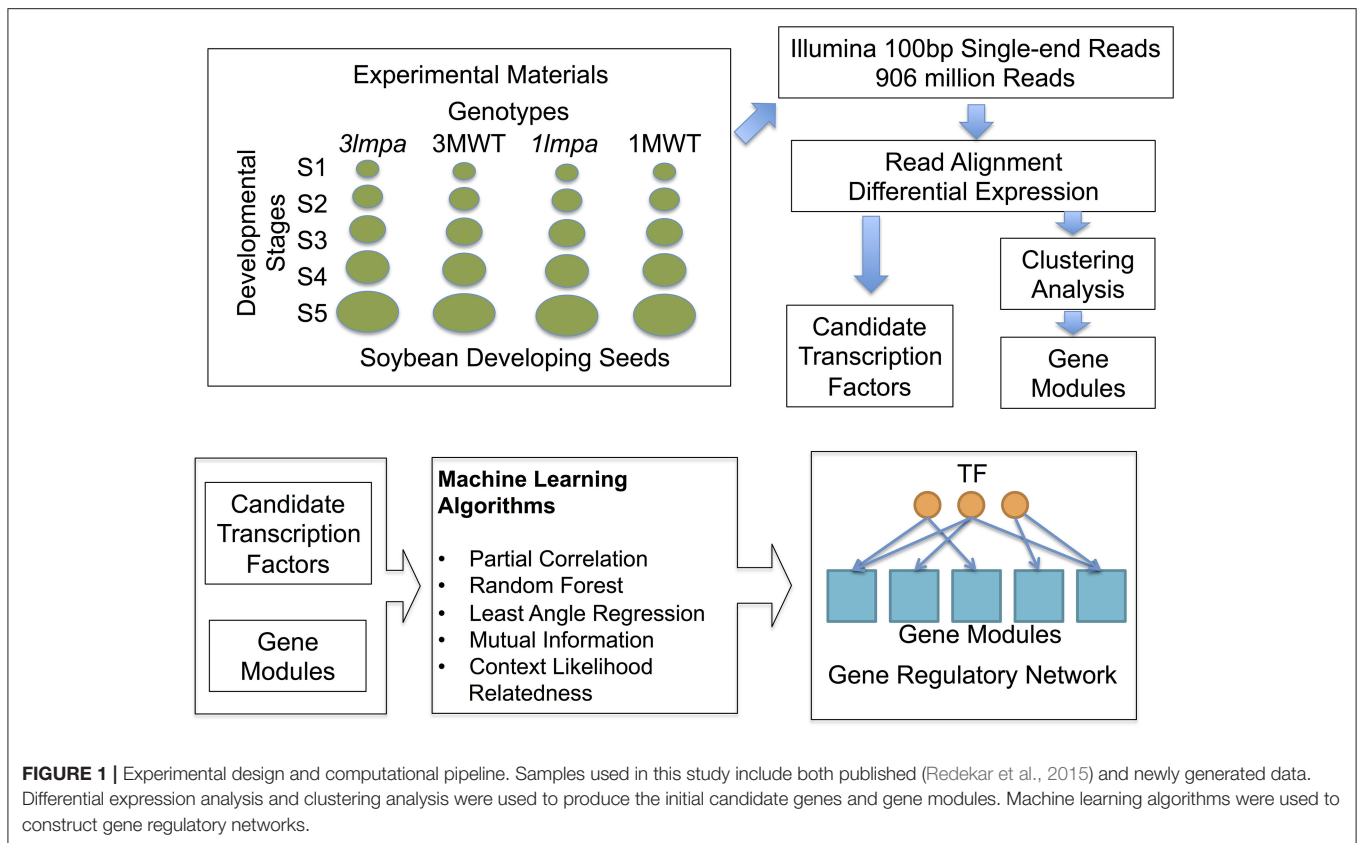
Experimental Materials

Genotypes

3lmpa 3MWT 1lmpa 1MWT

Developmental Stages

S1
S2
S3
S4
S5

Soybean Developing Seeds

Illumina 100bp Single-end Reads
906 million Reads

Read Alignment
Differential Expression

Candidate Transcription Factors

Clustering Analysis

Gene Modules

Candidate Transcription Factors

Gene Modules

**Machine Learning Algorithms**

- Partial Correlation
- Random Forest
- Least Angle Regression
- Mutual Information
- Context Likelihood Relatedness

TF

Gene Modules

Gene Regulatory Network

**FIGURE 1 |** Experimental design and computational pipeline. Samples used in this study include both published (Redekar et al., 2015) and newly generated data. Differential expression analysis and clustering analysis were used to produce the initial candidate genes and gene modules. Machine learning algorithms were used to construct gene regulatory networks.